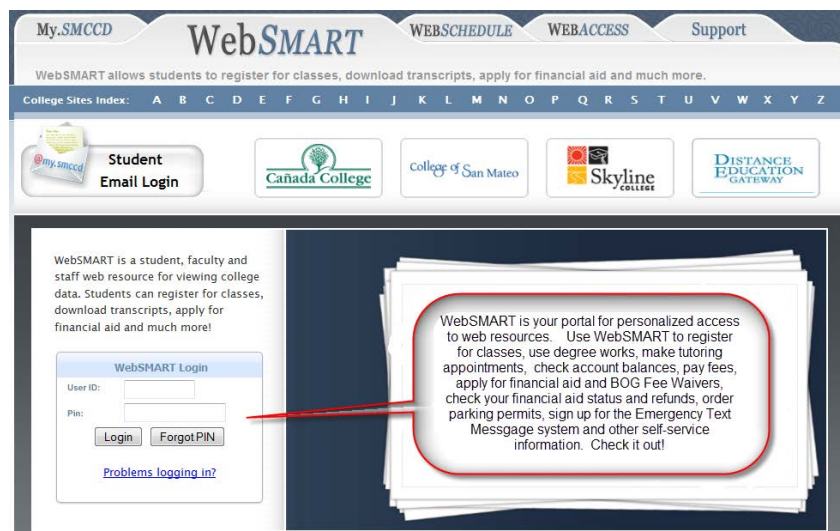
My.SMCCD WebSMART WEBSCHEDULE WEBACCESS Support

WebSMART allows students to register for classes, download transcripts, apply for financial aid and much more.

College Sites Index: A B C D E F G H I J K L M N O P Q R S T U V W X Y Z

@my.smccd Student Email Login

Cañada College

College of San Mateo

Skyline College

Distance Education Gateway

WebSMART is a student, faculty and staff web resource for viewing college data. Students can register for classes, download transcripts, apply for financial aid and much more!

WebSMART Login

User ID:

Pin:

Login Forgot PIN

Problems logging in?

WebSMART is your portal for personalized access to web resources. Use WebSMART to register for classes, use degree works, make tutoring appointments, check account balances, pay fees, apply for financial aid and BOG Fee Waivers, check your financial aid status and refunds, order parking permits, sign up for the Emergency Text Messgage system and other self-service information. Check it out!